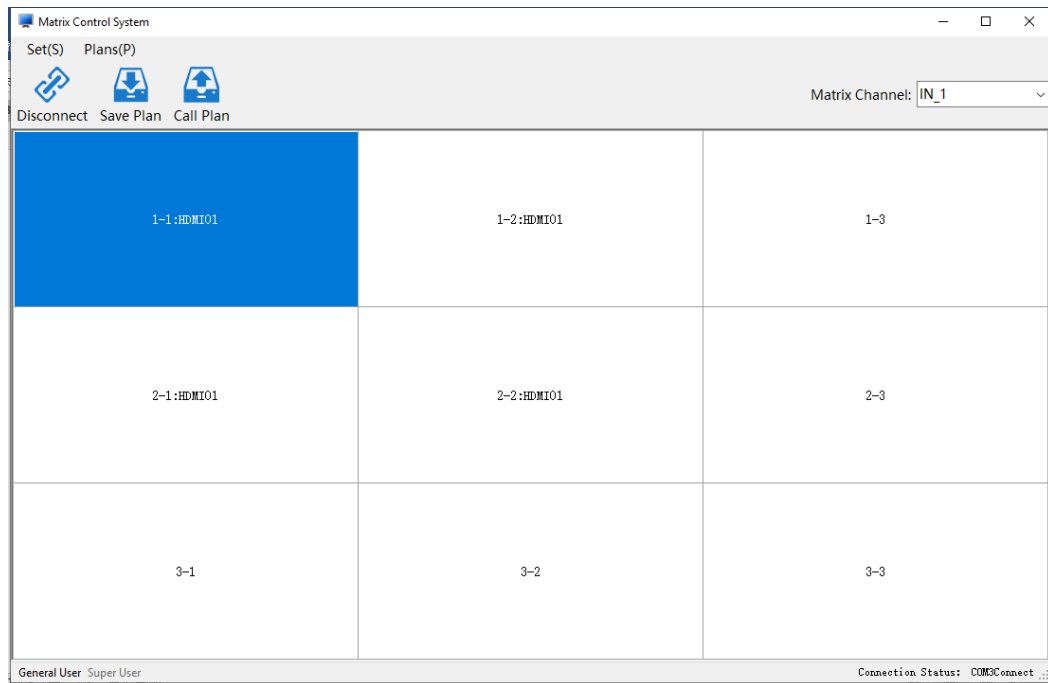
Matrix Control System

Set(S) Plans(P)

Disconnect Save Plan Call Plan

Matrix Channel: IN_1

| 1-1:HDMI01 | 1-2:HDMI01 | 1-3 |
|---|---|---|
| 2-1:HDMI01 | 2-2:HDMI01 | 2-3 |
| 3-1 | 3-2 | 3-3 |

General User Super User

Connection Status: COM3Connect